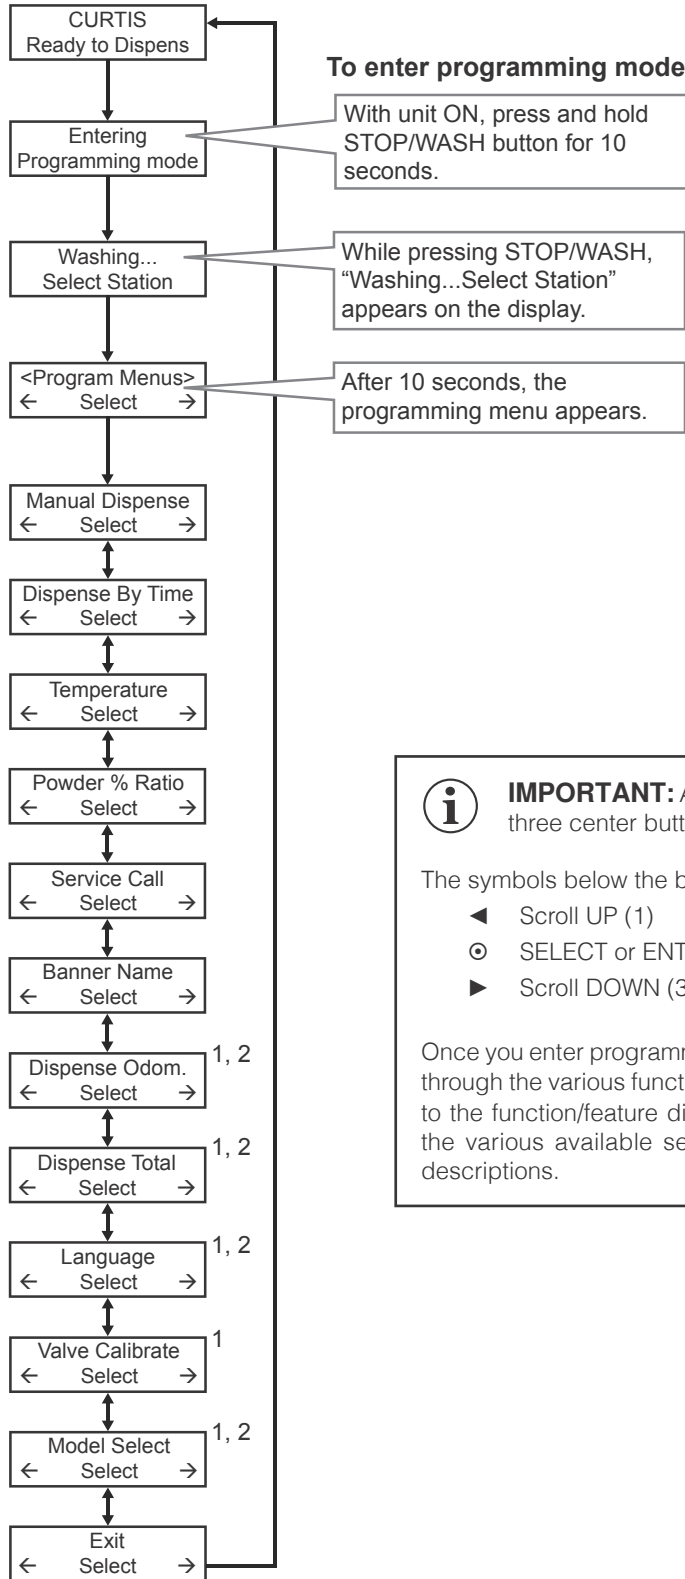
CURTIS
Ready to Dispens

To enter programming mode

Entering
Programming mode

With unit ON, press and hold STOP/WASH button for 10 seconds.

Washing...
Select Station

While pressing STOP/WASH, "Washing...Select Station" appears on the display.

<Program Menus>
← Select →

After 10 seconds, the programming menu appears.

Manual Dispense
← Select →

Dispense By Time
← Select →

Temperature
← Select →

Powder % Ratio
← Select →

Service Call
← Select →

Banner Name
← Select →

Dispense Odom.
← Select →
1, 2

Dispense Total
← Select →
1, 2

Language
← Select →
1, 2

Valve Calibrate
← Select →
1

Model Select
← Select →
1, 2

Exit
← Select →

IMPORTANT: A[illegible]
three center butt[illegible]

The symbols below the b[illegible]

◄ Scroll UP (1)
⊙ SELECT or ENT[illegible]
► Scroll DOWN (3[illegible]

Once you enter programm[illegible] through the various funct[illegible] to the function/feature di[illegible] the various available se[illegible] descriptions.